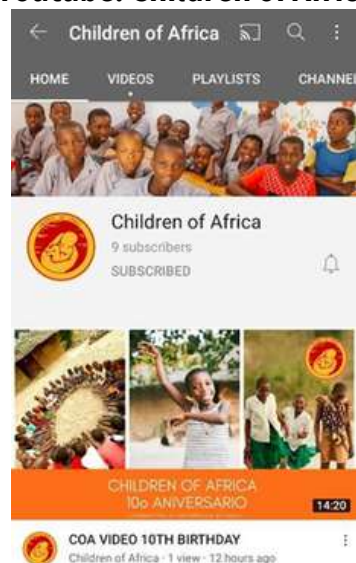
Youtube: Children of Africa

Children of Africa

HOME VIDEOS PLAYLISTS CHANNE

Children of Africa
9 subscribers
SUBSCRIBED

CHILDREN OF AFRICA
10o ANIVERSARIO

14:20

COA VIDEO 10TH BIRTHDAY
Children of Africa · 1 view · 12 hours ago